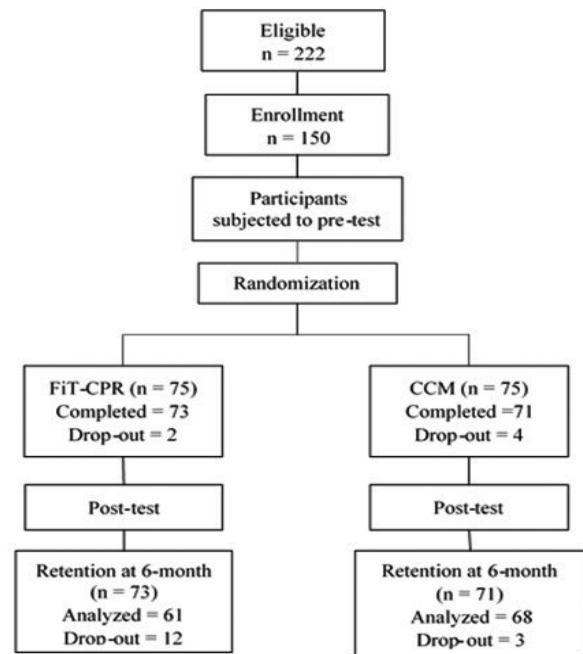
Eligible
n = 222

Enrollment
n = 150

Participants subjected to pre-test

Randomization

FiT-CPR (n = 75)
Completed = 73
Drop-out = 2

CCM (n = 75)
Completed =71
Drop-out = 4

Post-test

Post-test

Retention at 6-month
(n = 73)
Analyzed = 61
Drop-out = 12

Retention at 6-month
(n = 71)
Analyzed = 68
Drop-out = 3